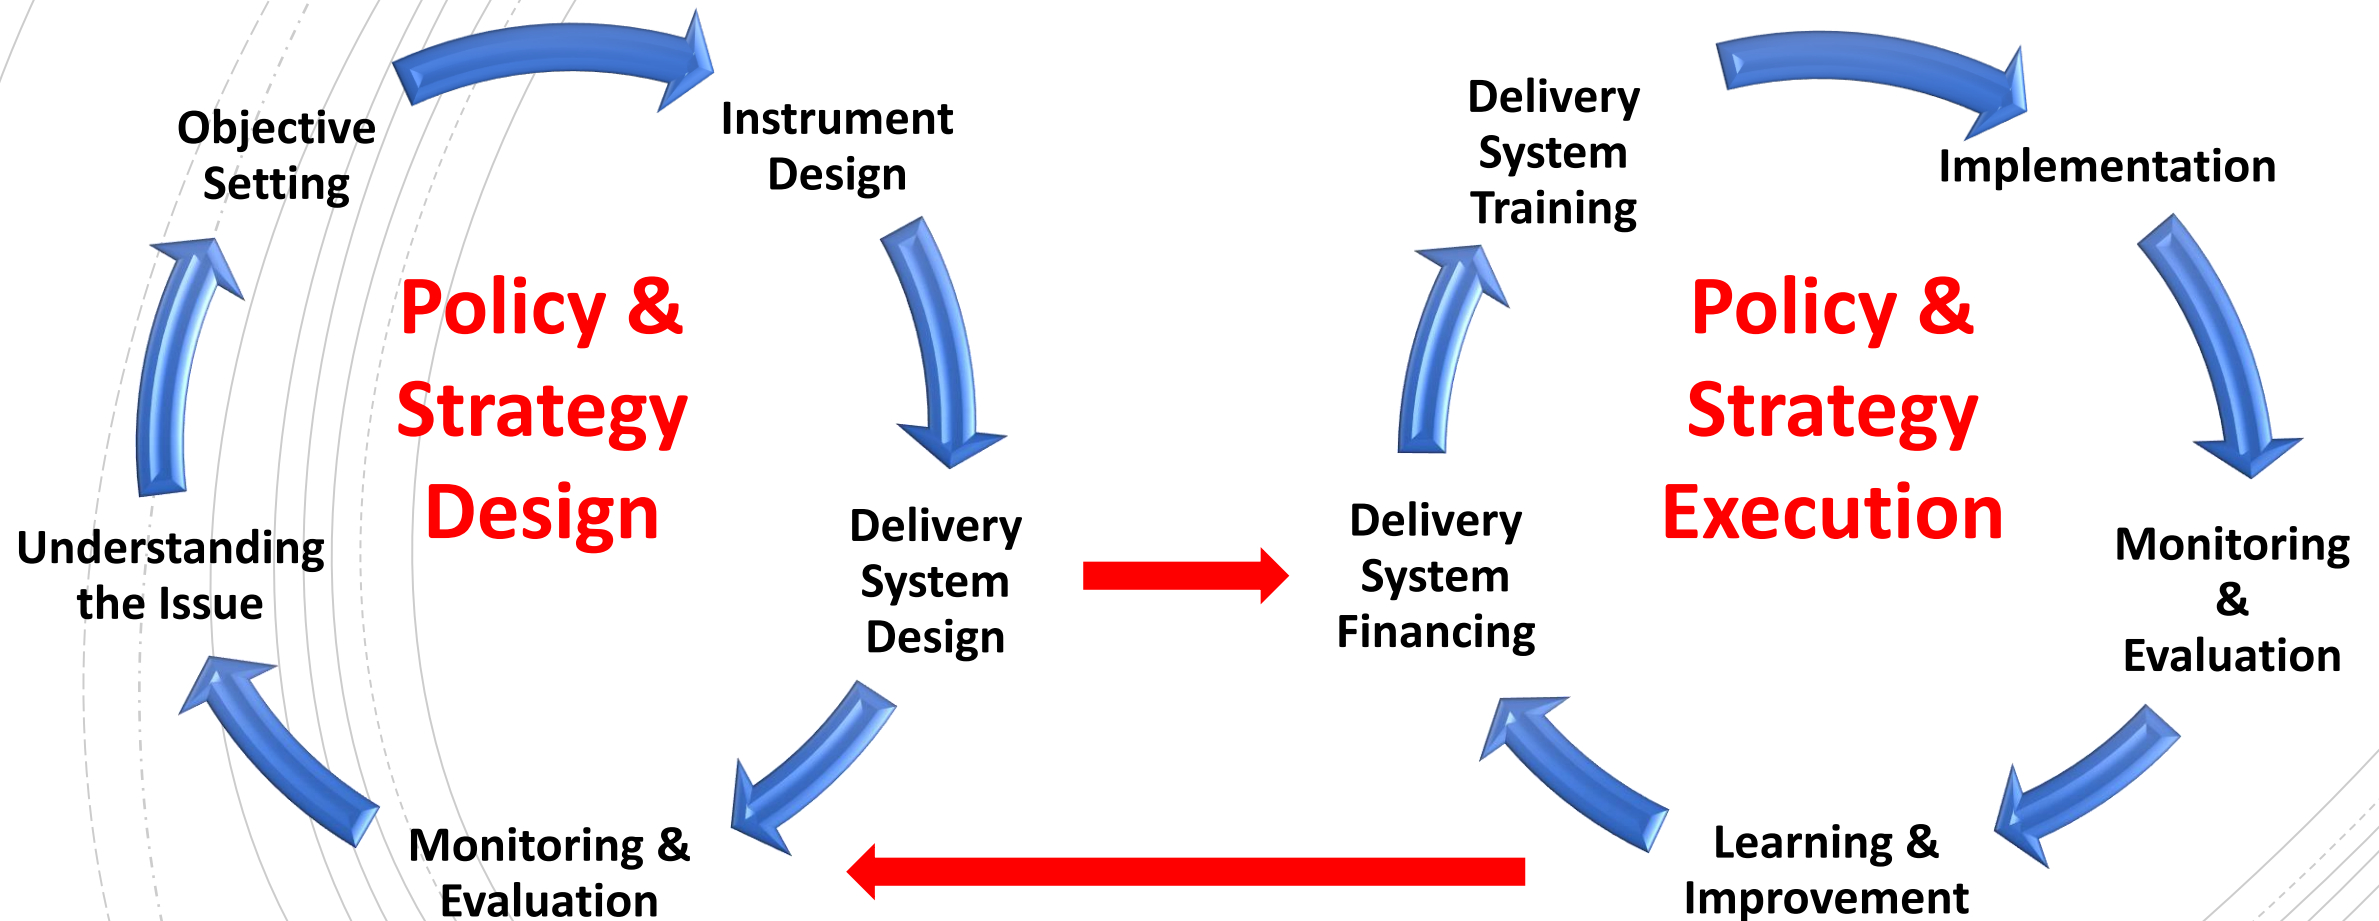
Objective Setting

Instrument Design

Policy & Strategy Design

Delivery System Design

Understanding the Issue

Monitoring & Evaluation

Delivery System Training

Implementation

Policy & Strategy Execution

Delivery System Financing

Monitoring & Evaluation

Learning & Improvement